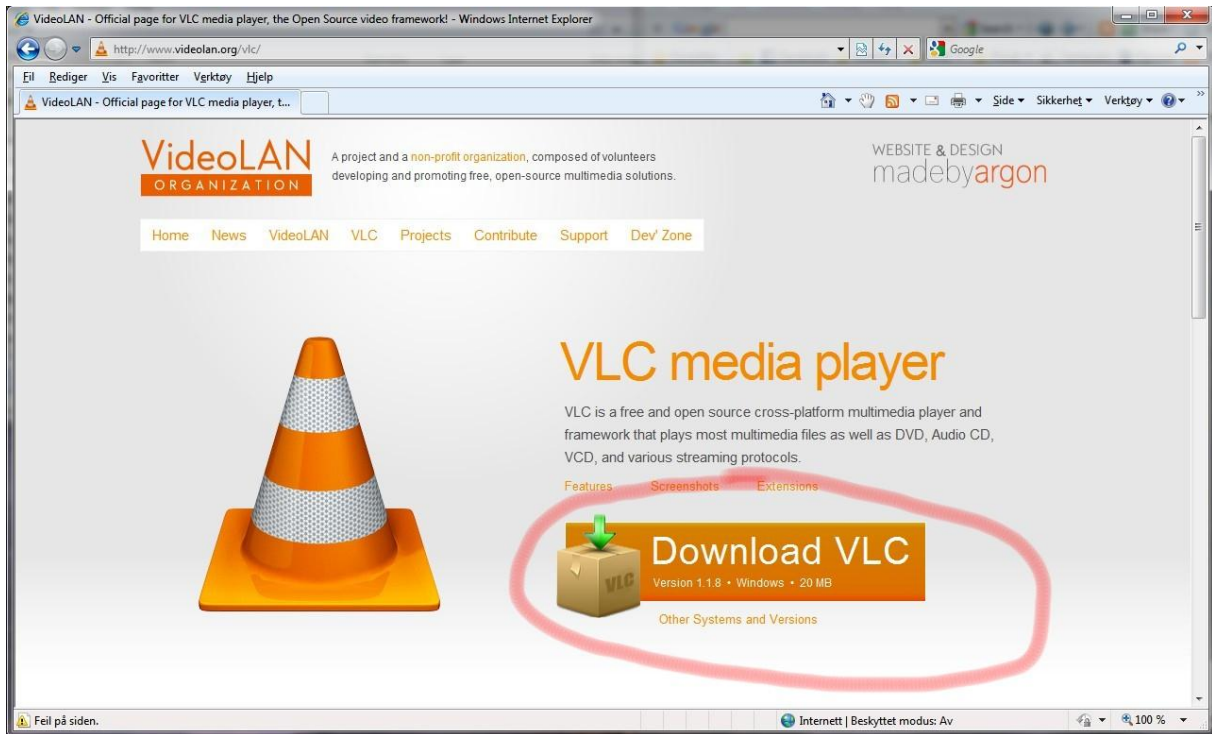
VideoLAN - Official page for VLC media player, the Open Source video framework! - Windows Internet Explorer

http://www.videolan.org/vlc/

Google

Fil Rediger Vis Favoritter Verktøy Hjelp

VideoLAN - Official page for VLC media player, t...

Side ▾ Sikkerhet ▾ Verktøy ▾

VideoLAN ORGANIZATION

A project and a non-profit organization, composed of volunteers developing and promoting free, open-source multimedia solutions.

WEBSITE & DESIGN madebyargon

Home News VideoLAN VLC Projects Contribute Support Dev' Zone

VLC media player

VLC is a free and open source cross-platform multimedia player and framework that plays most multimedia files as well as DVD, Audio CD, VCD, and various streaming protocols.

Features Screenshots Extensions

VLC

Download VLC
Version 1.1.8 • Windows • 20 MB

Other Systems and Versions

Feil på siden.

Internett | Beskyttet modus: Av

100 %